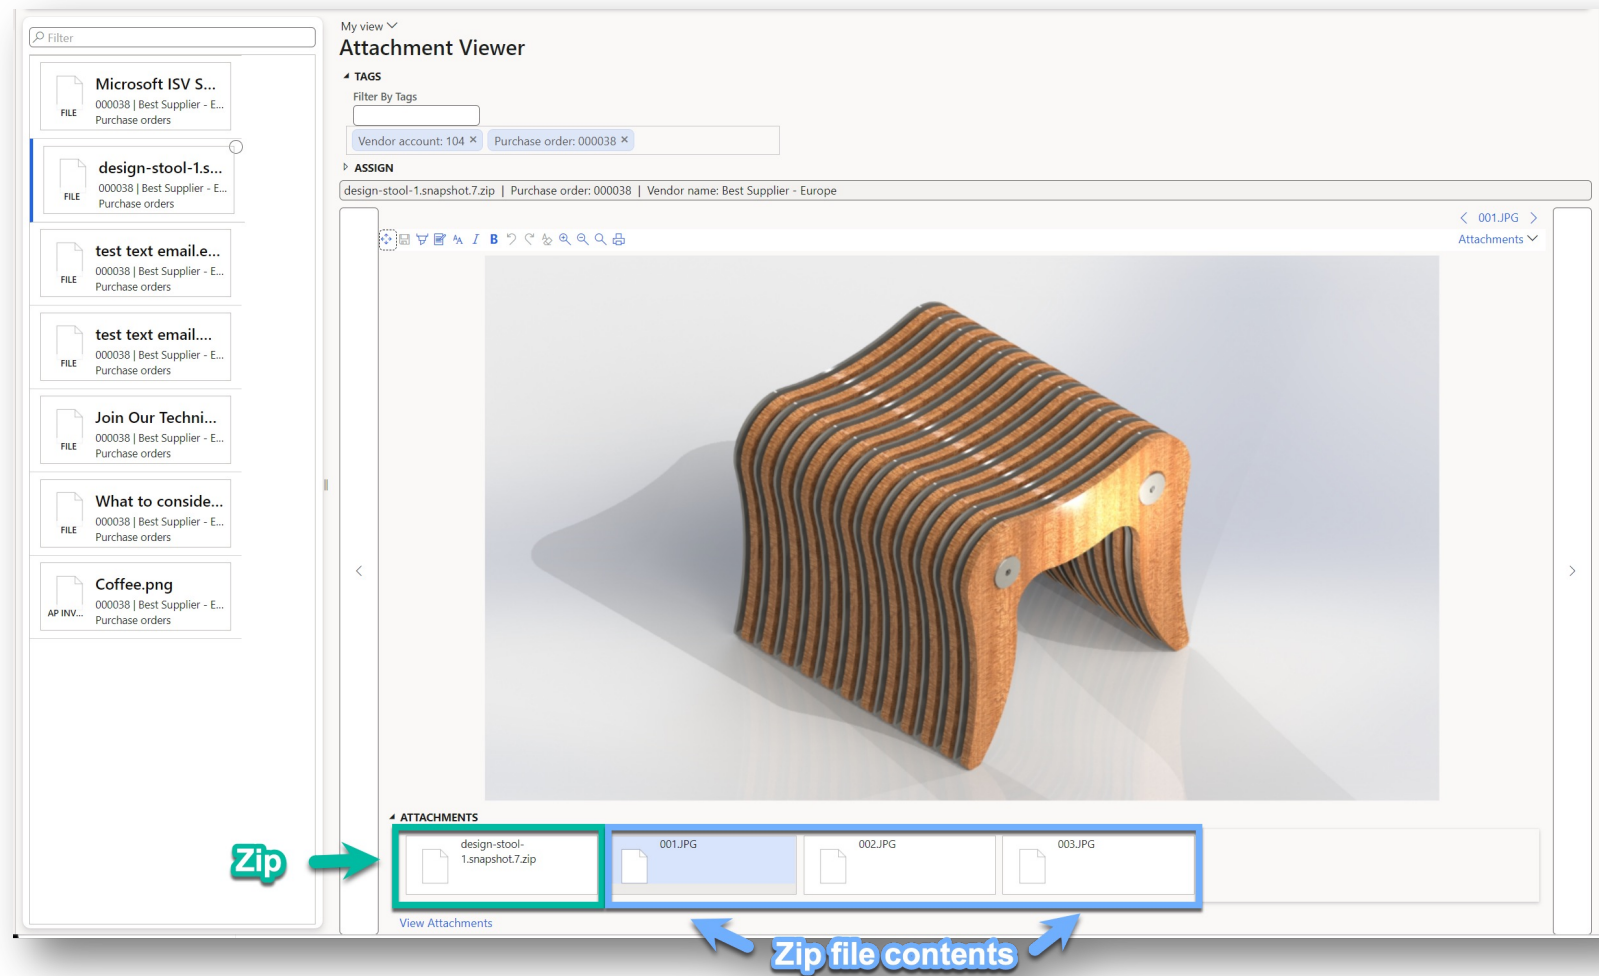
Filter

FILE
Microsoft ISV S...
000038 | Best Supplier - E...
Purchase orders

FILE
design-stool-1.s...
000038 | Best Supplier - E...
Purchase orders

FILE
test text email.e...
000038 | Best Supplier - E...
Purchase orders

FILE
test text email....
000038 | Best Supplier - E...
Purchase orders

FILE
Join Our Techni...
000038 | Best Supplier - E...
Purchase orders

FILE
What to conside...
000038 | Best Supplier - E...
Purchase orders

AP INV...
Coffee.png
000038 | Best Supplier - E...
Purchase orders

My view
Attachment Viewer

TAGS
Filter By Tags
Vendor account: 104 ×
Purchase order: 000038 ×

ASSIGN
design-stool-1.snapshot.7.zip | Purchase order: 000038 | Vendor name: Best Supplier - Europe

001.JPG
Attachments

ATTACHMENTS
design-stool-1.snapshot.7.zip
001.JPG
002.JPG
003.JPG
View Attachments

Zip
Zip file contents